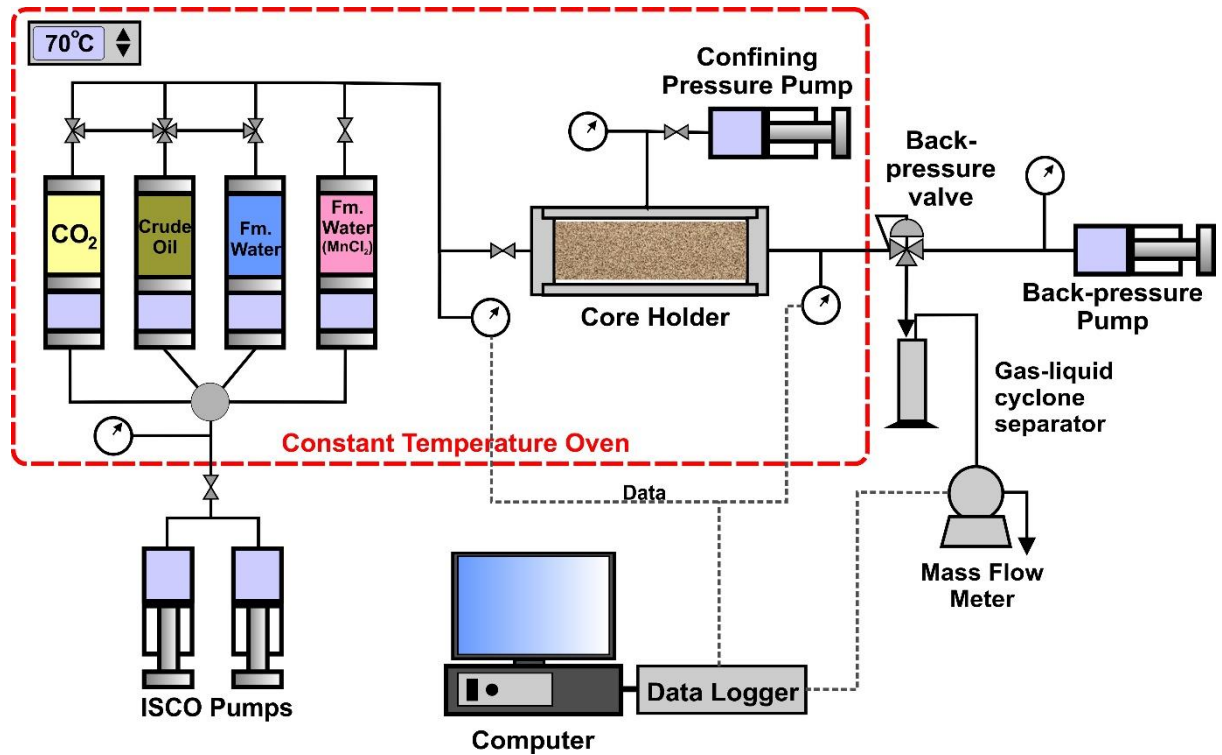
70°C

Confining Pressure Pump

$CO_2$

Crude Oil

Fm. Water

Fm. Water ($MnCl_2$)

Core Holder

Back-pressure valve

Back-pressure Pump

Gas-liquid cyclone separator

Constant Temperature Oven

Data

Mass Flow Meter

ISCO Pumps

Data Logger

Computer